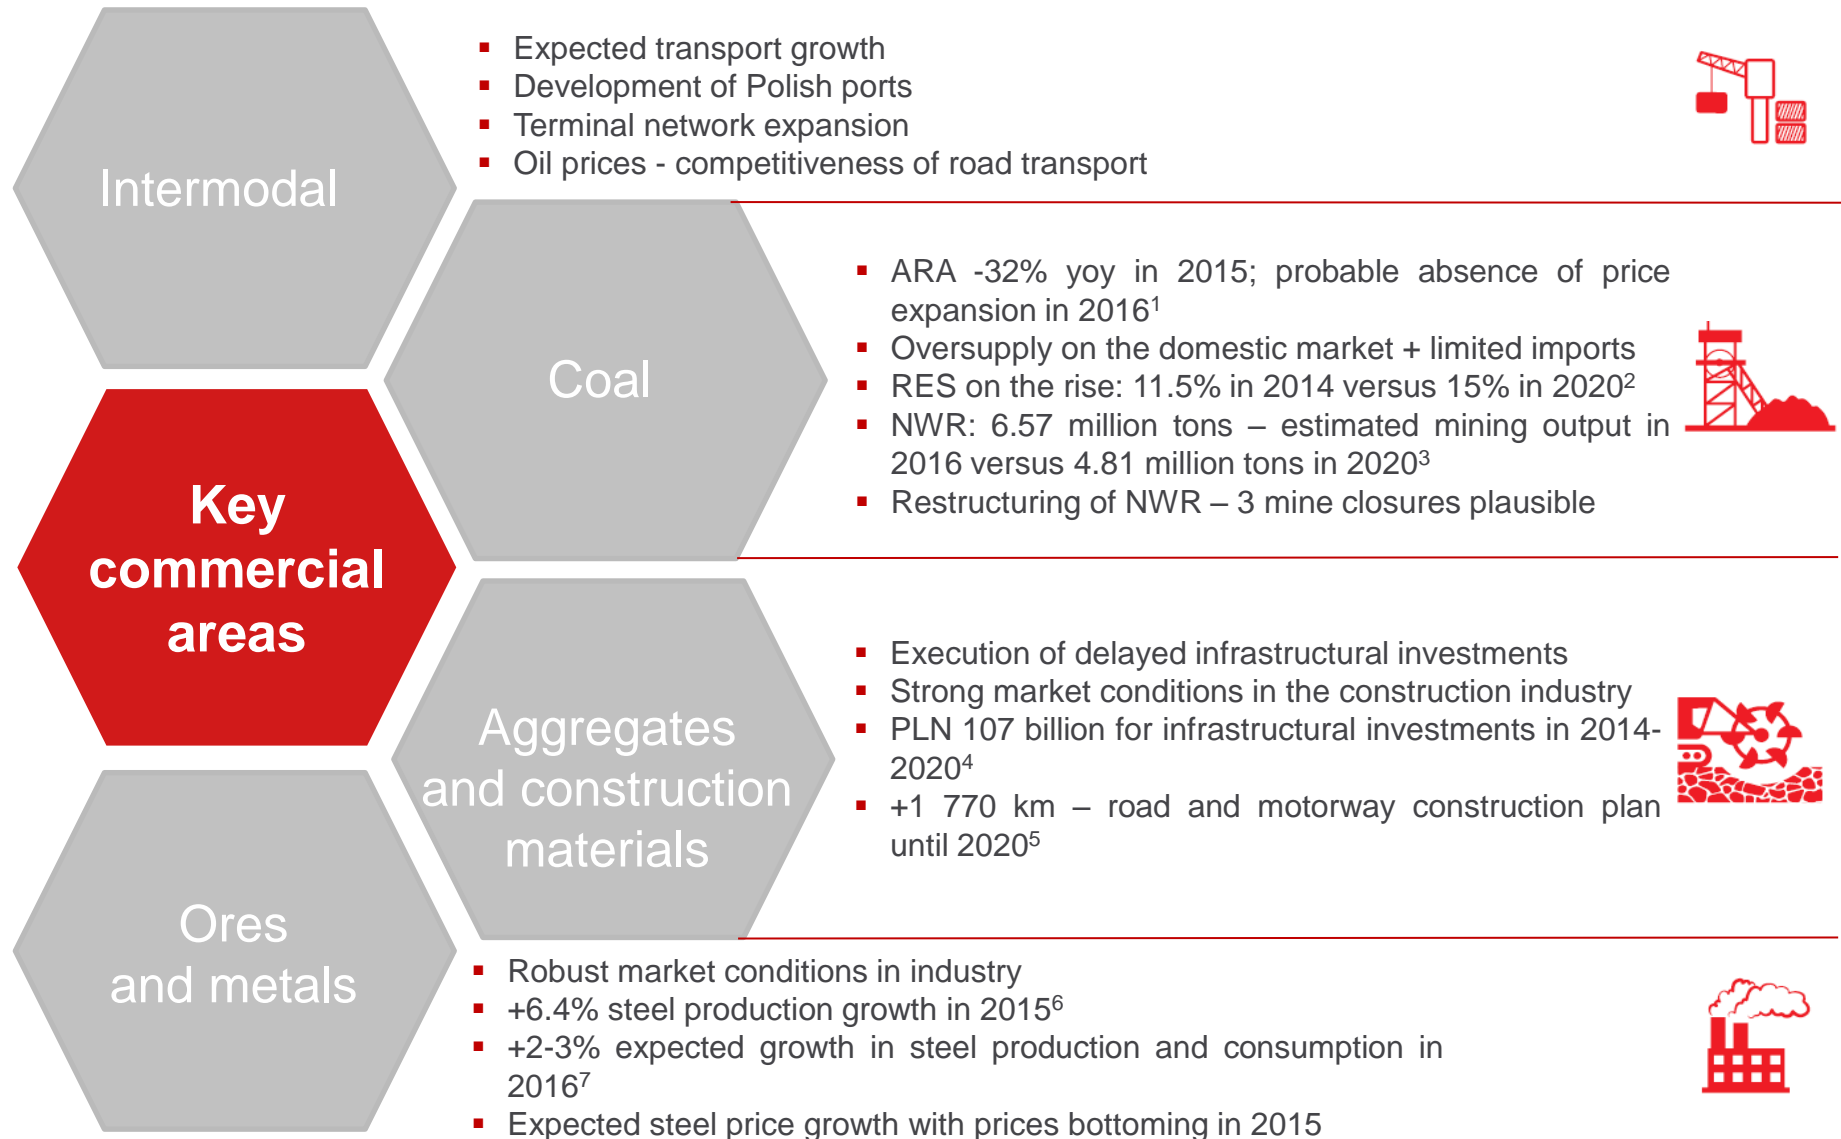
Intermodal

- Expected transport growth
- Development of Polish ports
- Terminal network expansion
- Oil prices - competitiveness of road transport

Coal

- ARA -32% yoy in 2015; probable absence of price expansion in 2016$^1$
- Oversupply on the domestic market + limited imports
- RES on the rise: 11.5% in 2014 versus 15% in 2020$^2$
- NWR: 6.57 million tons – estimated mining output in 2016 versus 4.81 million tons in 2020$^3$
- Restructuring of NWR – 3 mine closures plausible

Key commercial areas

Aggregates and construction materials

- Execution of delayed infrastructural investments
- Strong market conditions in the construction industry
- PLN 107 billion for infrastructural investments in 2014-2020$^4$
- +1 770 km – road and motorway construction plan until 2020$^5$

Ores and metals

- Robust market conditions in industry
- +6.4% steel production growth in 2015$^6$
- +2-3% expected growth in steel production and consumption in 2016$^7$
- Expected steel price growth with prices bottoming in 2015